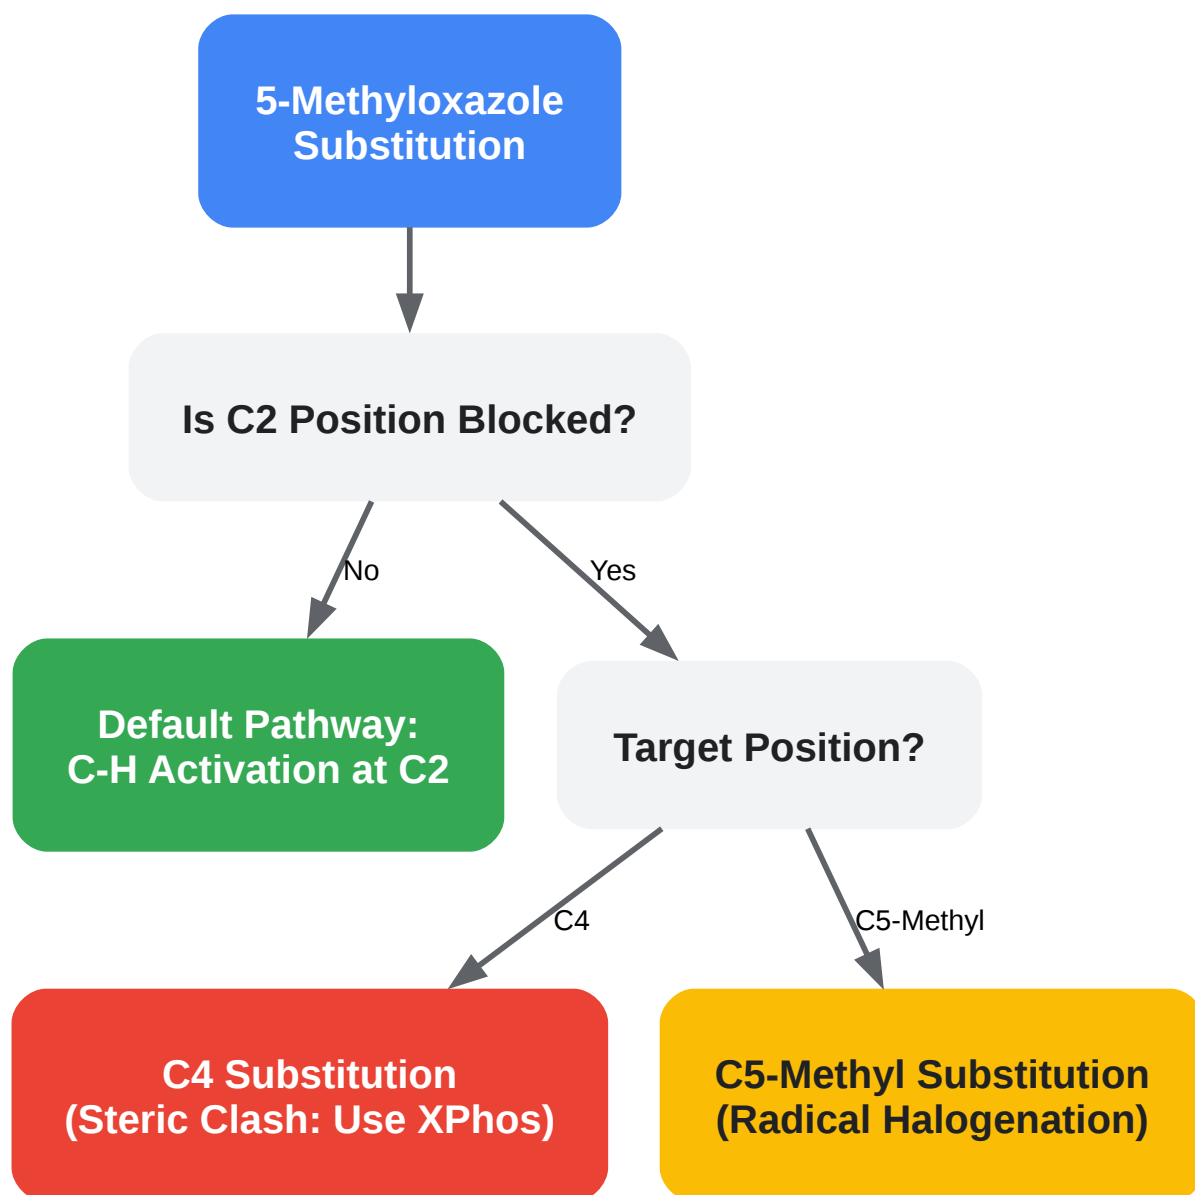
5-Methyloxazole Substitution

Is C2 Position Blocked?

No

Yes

Default Pathway: C-H Activation at C2

Target Position?

C4

C5-Methyl

C4 Substitution (Steric Clash: Use XPhos)

C5-Methyl Substitution (Radical Halogenation)